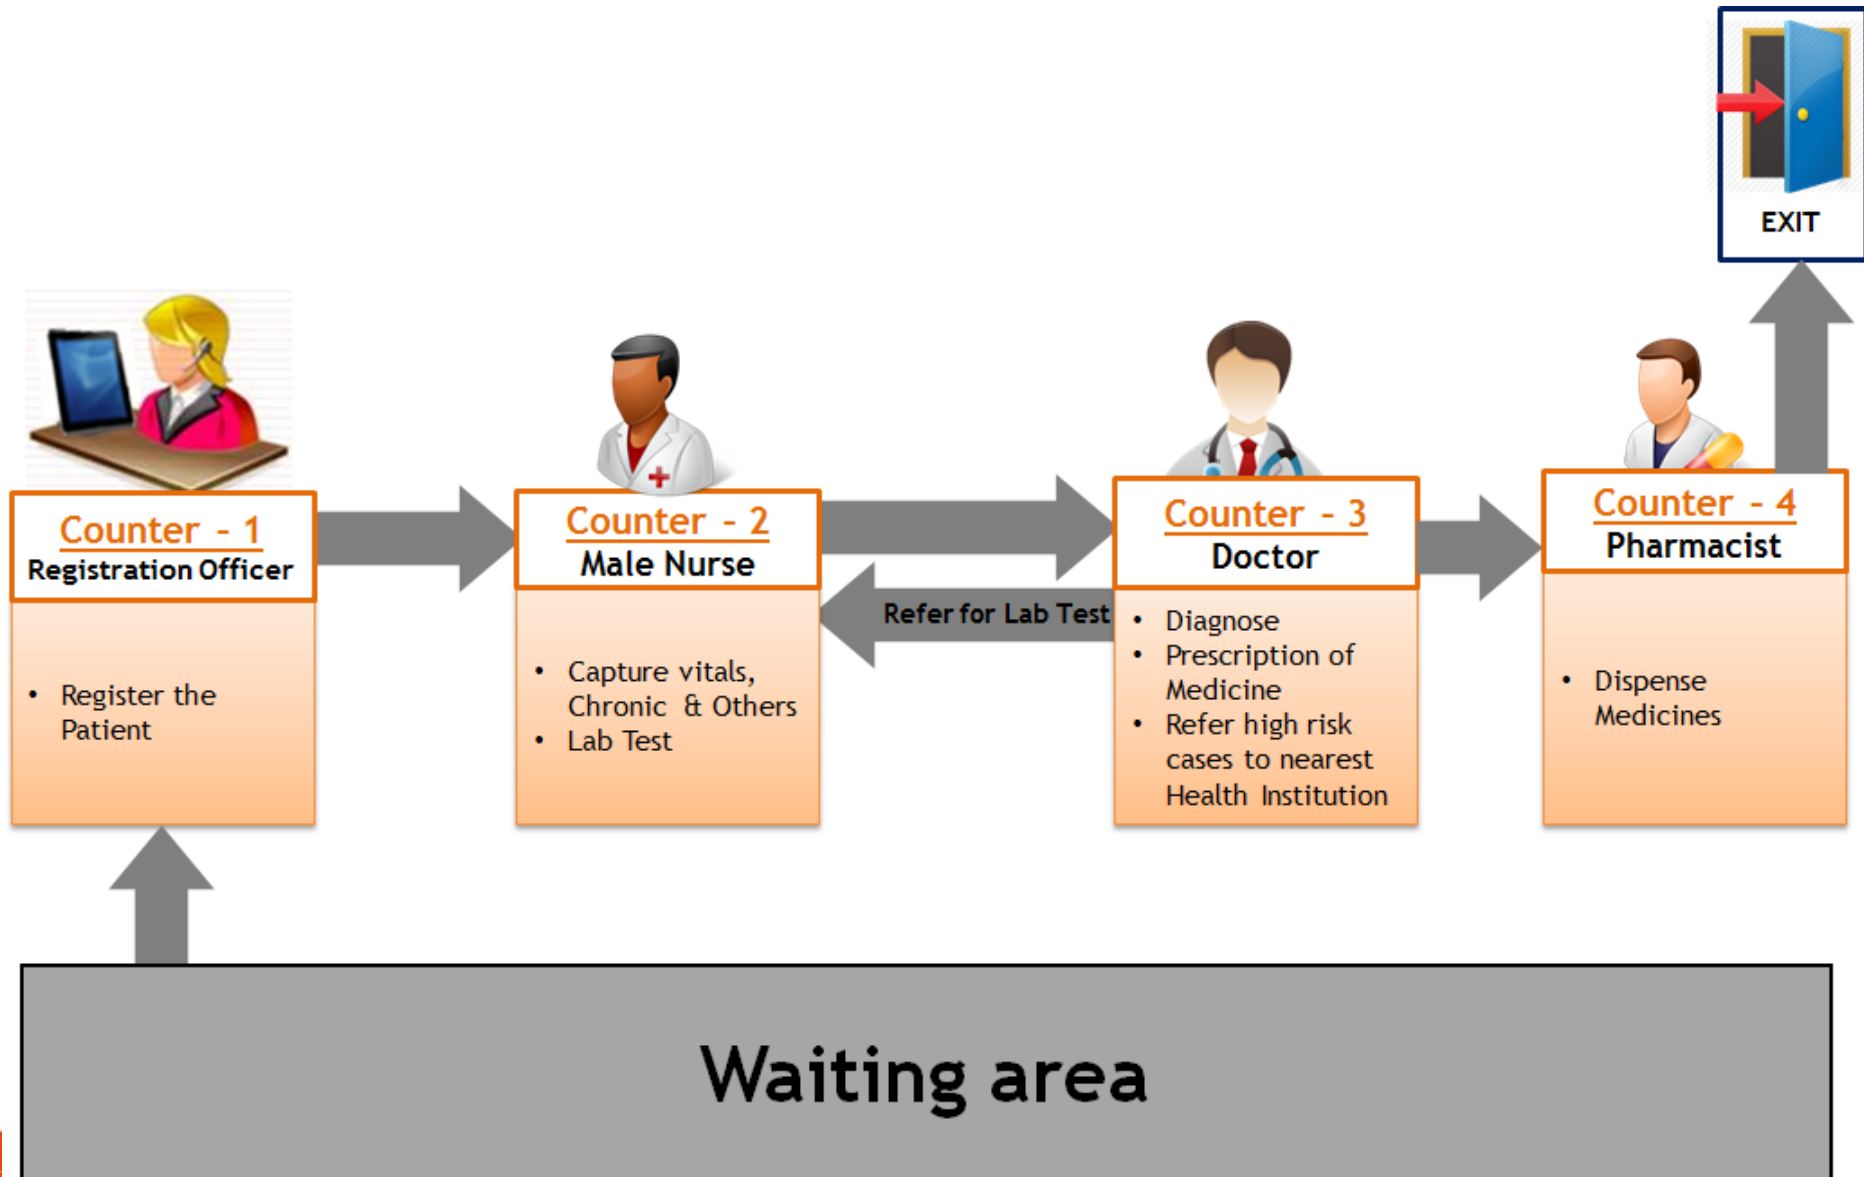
EXIT

Counter - 1
Registration Officer

• Register the Patient

Counter - 2
Male Nurse

• Capture vitals, Chronic & Others
• Lab Test

Refer for Lab Test

Counter - 3
Doctor

• Diagnose
• Prescription of Medicine
• Refer high risk cases to nearest Health Institution

Counter - 4
Pharmacist

• Dispense Medicines

Waiting area